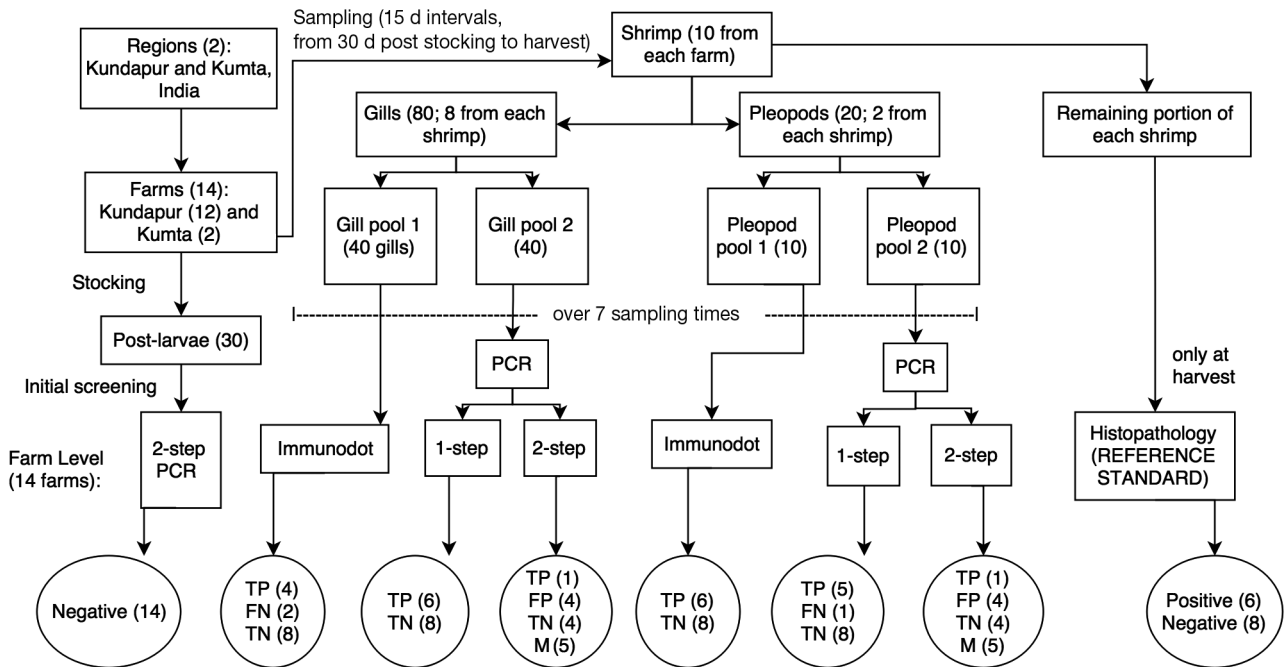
Regions (2): Kundapur and Kumta, India

Sampling (15 d intervals, from 30 d post stocking to harvest)

Shrimp (10 from each farm)

Farms (14): Kundapur (12) and Kumta (2)

Gills (80; 8 from each shrimp)

Pleopods (20; 2 from each shrimp)

Remaining portion of each shrimp

Gill pool 1 (40 gills)

Gill pool 2 (40)

Pleopod pool 1 (10)

Pleopod pool 2 (10)

Stocking

I------------------------------------------- over 7 sampling times -------------------------------------I

Post-larvae (30)

PCR

PCR

only at harvest

Initial screening

Farm Level (14 farms):

2-step PCR

Immunodot

1-step

2-step

Immunodot

1-step

2-step

Histopathology (REFERENCE STANDARD)

Negative (14)

TP (4) FN (2) TN (8)

TP (6) TN (8)

TP (1) FP (4) TN (4) M (5)

TP (6) TN (8)

TP (5) FN (1) TN (8)

TP (1) FP (4) TN (4) M (5)

Positive (6) Negative (8)